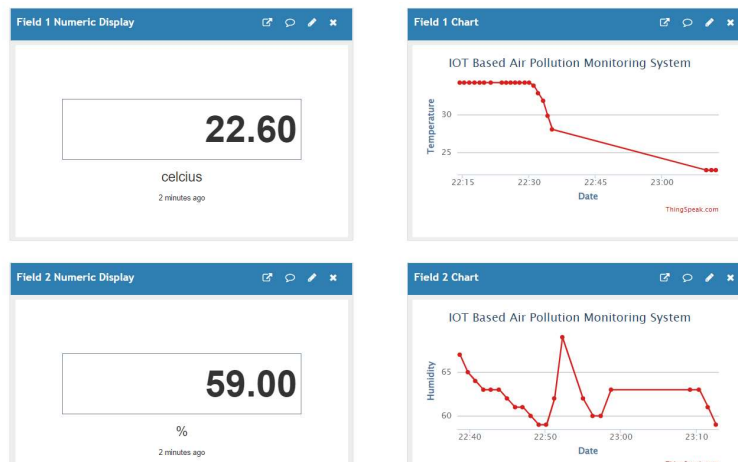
Field 1 Numeric Display

22.60

celcius

2 minutes ago

Field 1 Chart

IOT Based Air Pollution Monitoring System

Temperature

30

25

22:15

22:30

22:45

23:00

Date

ThingSpeak.com

Field 2 Numeric Display

59.00

%

2 minutes ago

Field 2 Chart

IOT Based Air Pollution Monitoring System

Humidity

65

60

22:40

22:50

23:00

23:10

Date